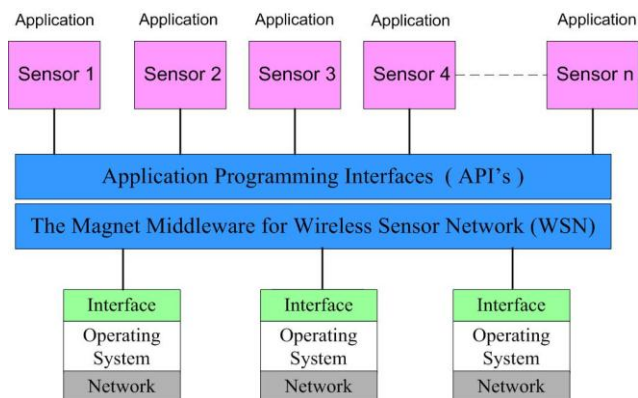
Application Application Application Application Application

Sensor 1 Sensor 2 Sensor 3 Sensor 4 Sensor n

Application Programming Interfaces ( API's )

The Magnet Middleware for Wireless Sensor Network (WSN)

Interface
Operating System
Network

Interface
Operating System
Network

Interface
Operating System
Network